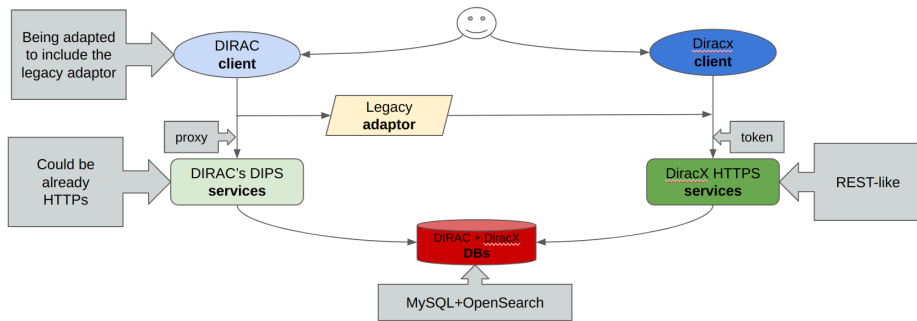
Being adapted to include the legacy adaptor

DIRAC client

Diracx client

Legacy adaptor

proxy

token

Could be already HTTPs

DIRAC's DIPS services

DiracX HTTPS services

REST-like

DIRAC + DiracX DBs

MySQL+OpenSearch